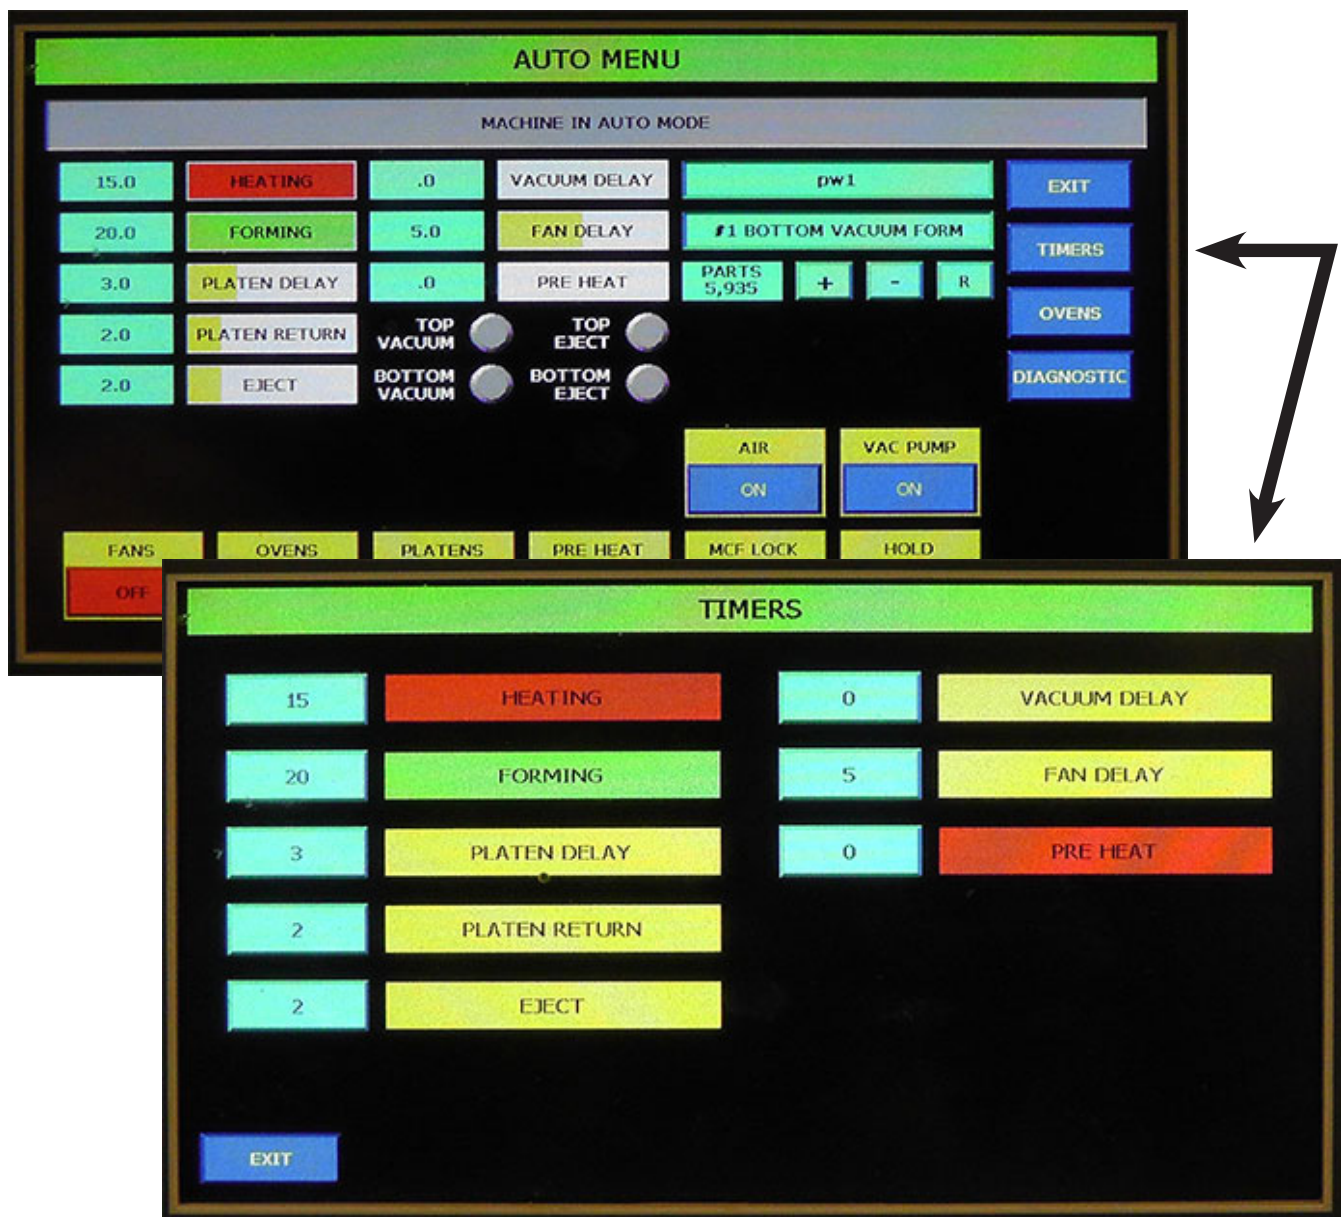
AUTO MENU

MACHINE IN AUTO MODE

15.0 HEATING .0 VACUUM DELAY pw1 EXIT

20.0 FORMING 5.0 FAN DELAY #1 BOTTOM VACUUM FORM TIMERS

3.0 PLATEN DELAY .0 PRE HEAT PARTS 5,935 + - R

OVENS

2.0 PLATEN RETURN TOP VACUUM TOP EJECT

2.0 EJECT BOTTOM VACUUM BOTTOM EJECT DIAGNOSTIC

AIR ON VAC PUMP ON

FANS OFF OVENS PLATENS PRE HEAT MCF LOCK HOLD

TIMERS

15 HEATING 0 VACUUM DELAY

20 FORMING 5 FAN DELAY

3 PLATEN DELAY 0 PRE HEAT

2 PLATEN RETURN

2 EJECT

EXIT